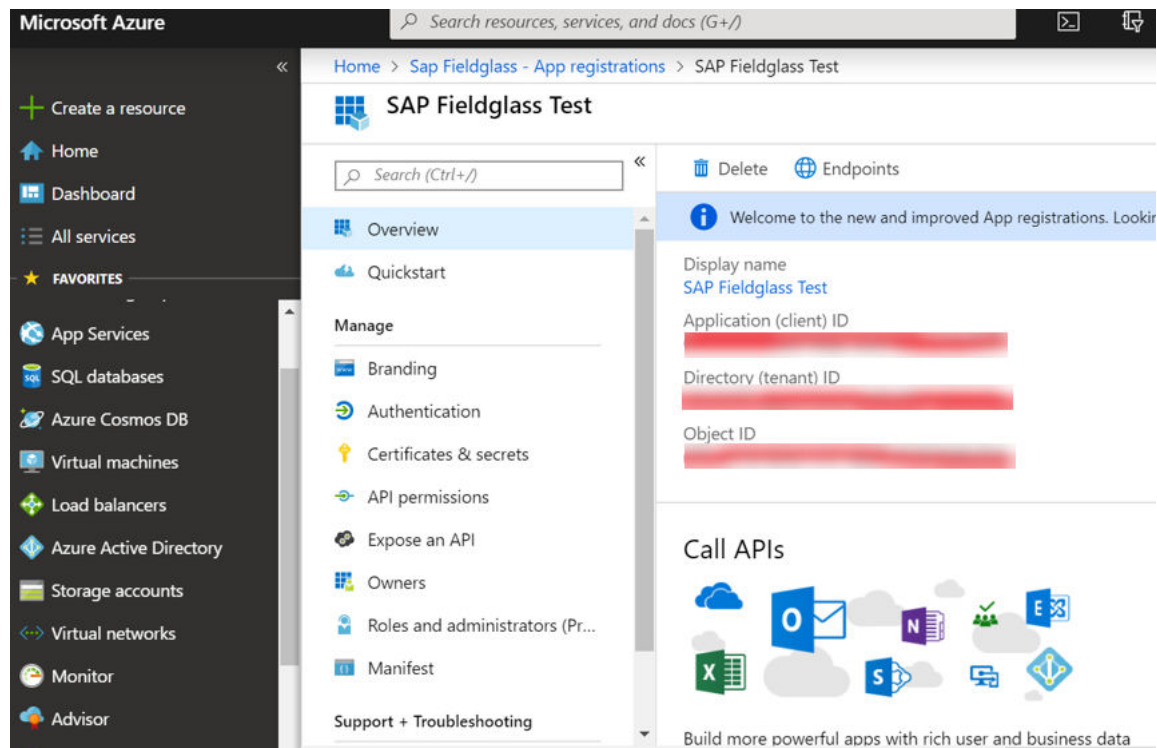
Microsoft Azure

Search resources, services, and docs (G+/)

«

Create a resource

Home

Dashboard

All services

FAVORITES

App Services

SQL databases

Azure Cosmos DB

Virtual machines

Load balancers

Azure Active Directory

Storage accounts

Virtual networks

Monitor

Advisor

Home > Sap Fieldglass - App registrations > SAP Fieldglass Test

SAP Fieldglass Test

Search (Ctrl+/)

«

Overview

Quickstart

Manage

Branding

Authentication

Certificates & secrets

API permissions

Expose an API

Owners

Roles and administrators (Pr...

Manifest

Support + Troubleshooting

Delete

Endpoints

Welcome to the new and improved App registrations. Lookin

Display name

SAP Fieldglass Test

Application (client) ID

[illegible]

Directory (tenant) ID

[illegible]

Object ID

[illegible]

Call APIs

Build more powerful apps with rich user and business data